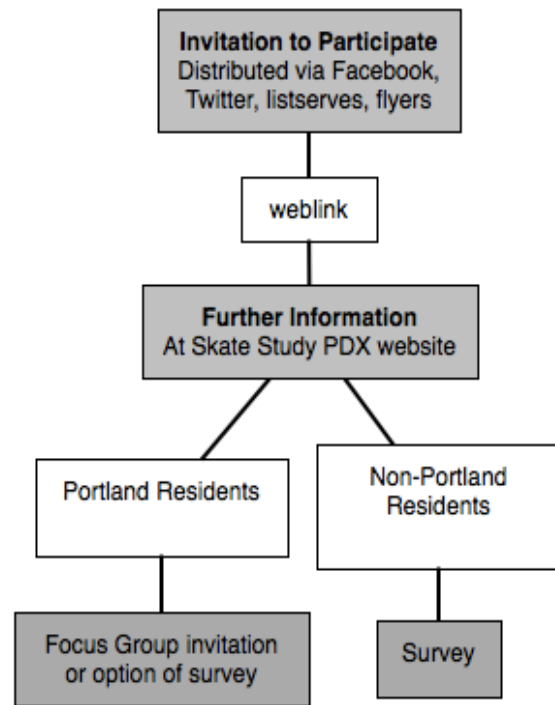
Invitation to Participate
Distributed via Facebook, Twitter, listserves, flyers

weblink

Further Information
At Skate Study PDX website

Portland Residents

Non-Portland Residents

Focus Group invitation or option of survey

Survey